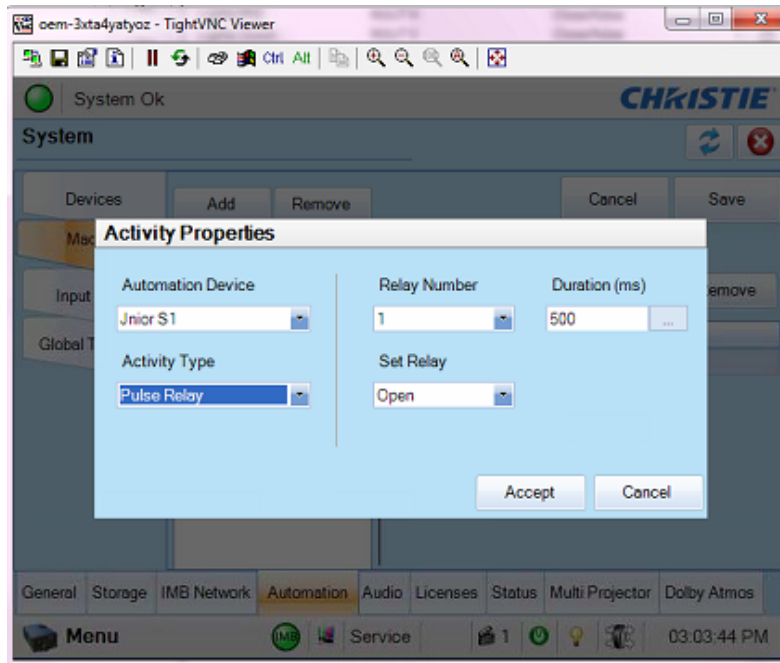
oem-3xta4yatyoz - TightVNC Viewer

Ctrl Alt

System Ok

CHRISTIE

System

Devices

Add

Remove

Cancel

Save

Mac

Input

Global T

emove

Activity Properties

Automation Device

Jnior S1

Activity Type

Pulse Relay

Relay Number

1

Set Relay

Open

Duration (ms)

500

...

Accept

Cancel

General

Storage

IMB Network

Automation

Audio

Licenses

Status

Multi Projector

Dolby Atmos

Menu

IMB

Service

1

03:03:44 PM